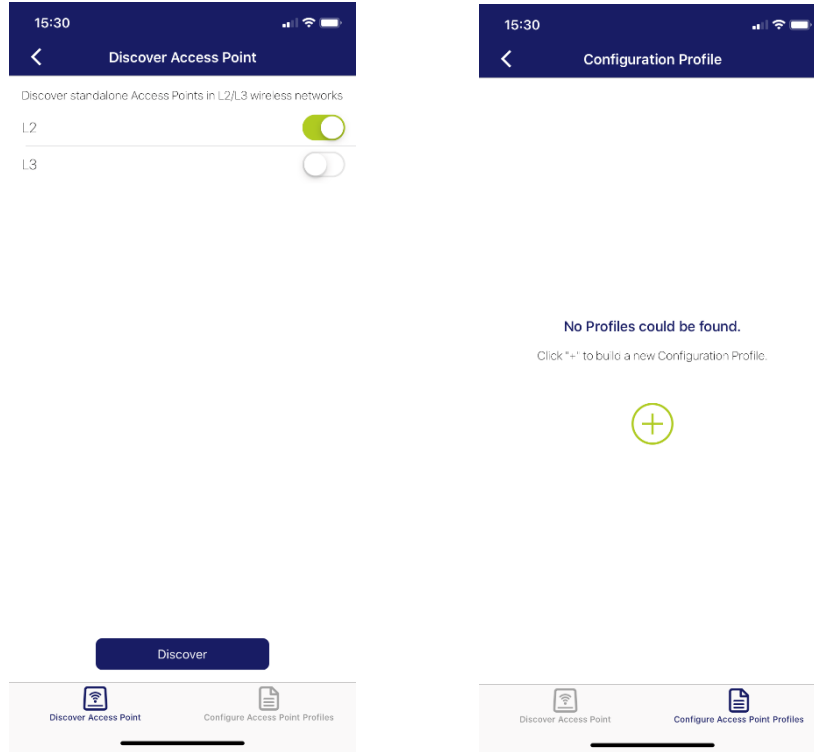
15:30

Discover Access Point

Discover standalone Access Points in L2/L3 wireless networks

L2

L3

Discover

Discover Access Point

Configure Access Point Profiles

15:30

Configuration Profile

No Profiles could be found.

Click "+" to build a new Configuration Profile.

Discover Access Point

Configure Access Point Profiles